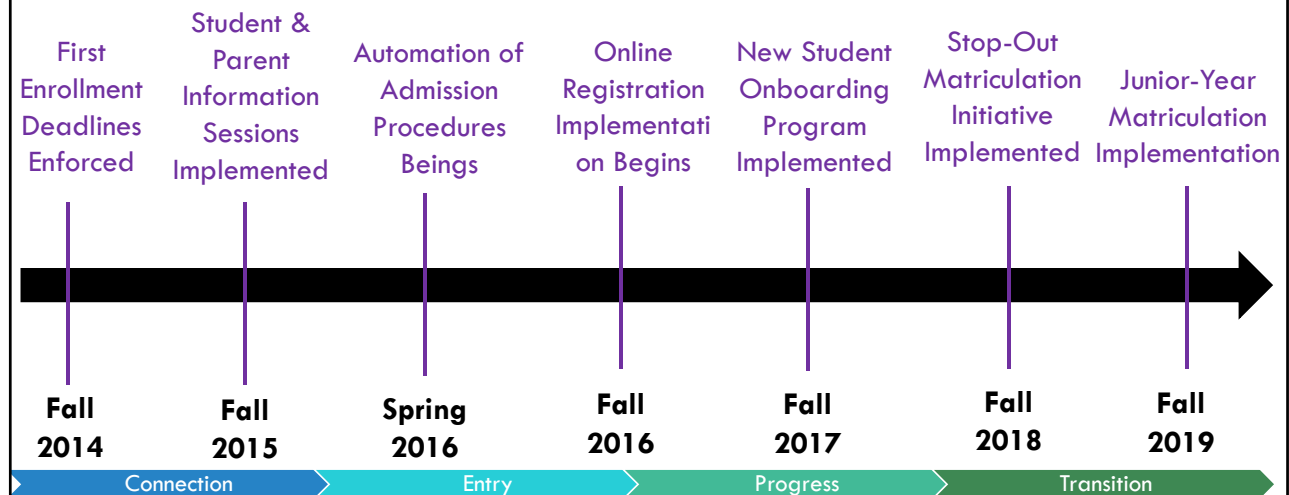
First Enrollment Deadlines Enforced

Student & Parent Information Sessions Implemented

Automation of Admission Procedures Beings

Online Registration Implementati on Begins

New Student Onboarding Program Implemented

Stop-Out Matriculation Initiative Implemented

Junior-Year Matriculation Implementation

Fall 2014

Fall 2015

Spring 2016

Fall 2016

Fall 2017

Fall 2018

Fall 2019

Connection

Entry

Progress

Transition